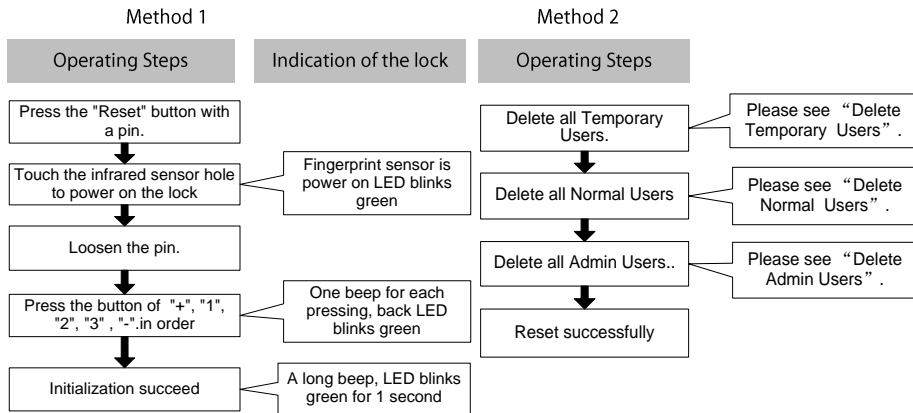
Method 1

Operating Steps

Indication of the lock

Press the "Reset" button with a pin.

Touch the infrared sensor hole to power on the lock

Fingerprint sensor is power on LED blinks green

Loosen the pin.

Press the button of "+", "1", "2", "3" , "-".in order

One beep for each pressing, back LED blinks green

Initialization succeed

A long beep, LED blinks green for 1 second

Method 2

Operating Steps

Delete all Temporary Users.

Please see "Delete Temporary Users".

Delete all Normal Users

Please see "Delete Normal Users".

Delete all Admin Users..

Please see "Delete Admin Users".

Reset successfully